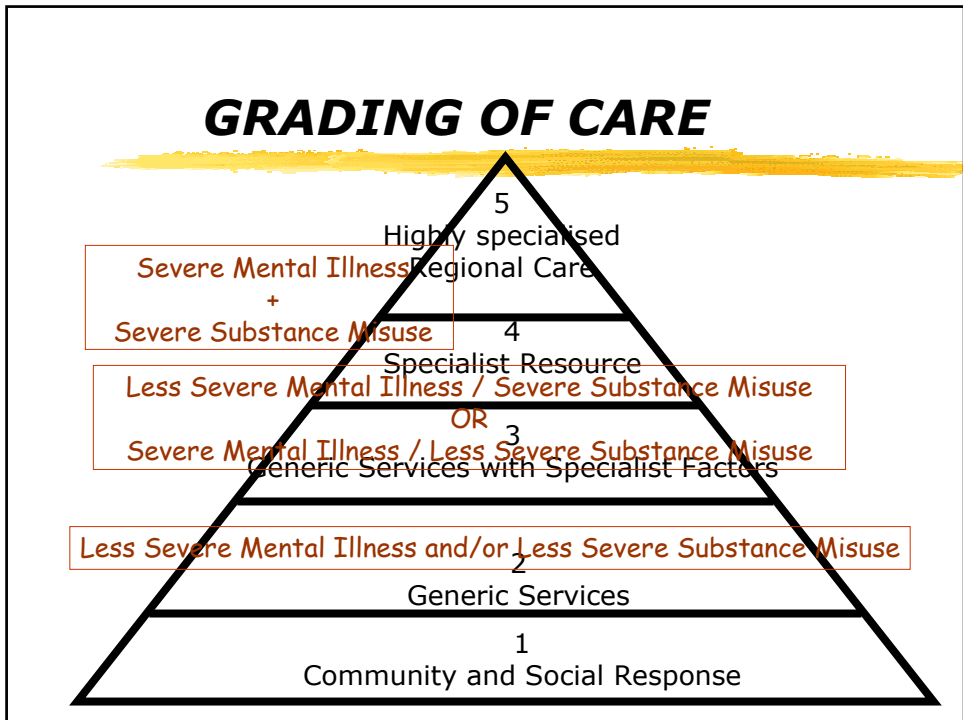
GRADING OF CARE

5
Highly specialised Regional Care

Severe Mental Illness
+
Severe Substance Misuse

4
Specialist Resource

Less Severe Mental Illness / Severe Substance Misuse
OR
Severe Mental Illness / Less Severe Substance Misuse

3
Generic Services with Specialist Factors

Less Severe Mental Illness and/or Less Severe Substance Misuse

2
Generic Services

1
Community and Social Response